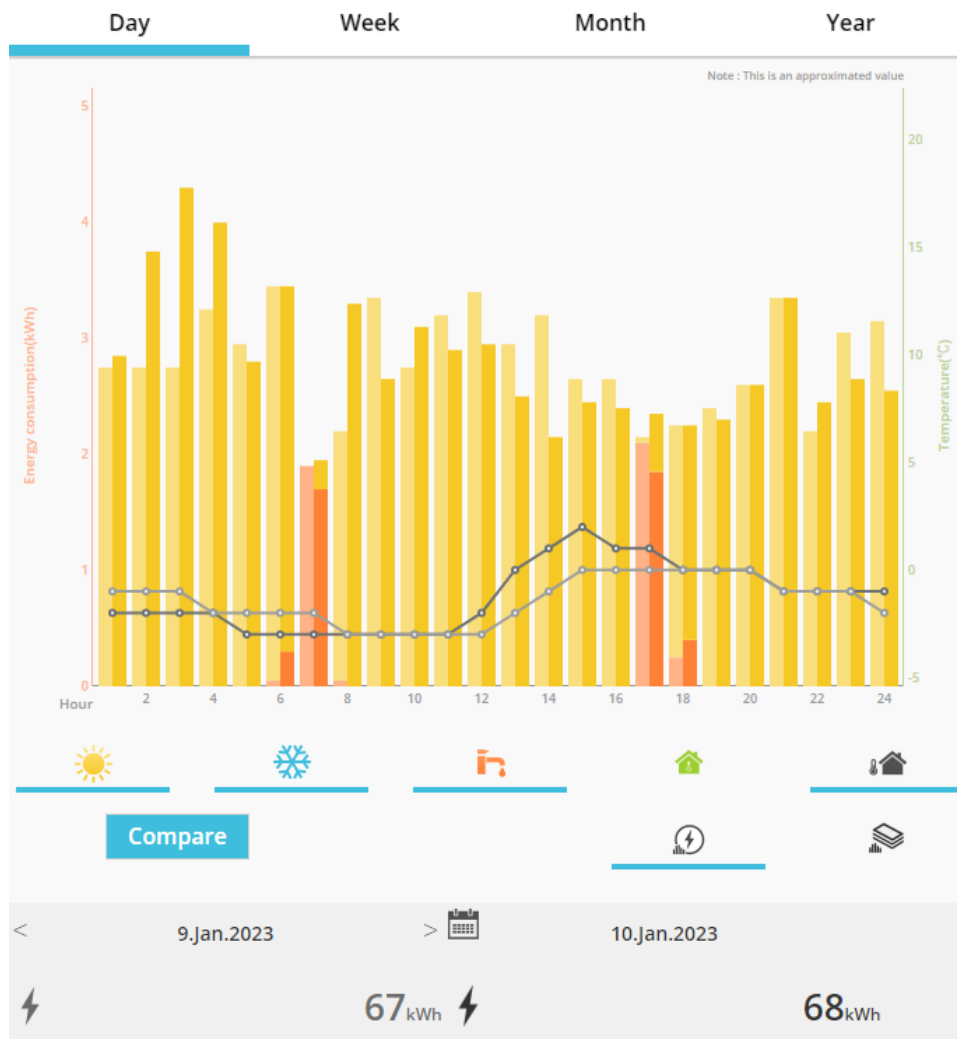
Day Week Month Year

Note : This is an approximated value

Energy consumption(kWh)

Temperature(°C)

| 5 | 20 |
|---|---|
| 4 | 15 |
| 3 | 10 |
| 2 | 5 |
| 1 | 0 |
| 0 | -5 |

Hour 2 4 6 8 10 12 14 16 18 20 22 24

Compare

< 9.Jan.2023 > 10.Jan.2023

67kWh 68kWh